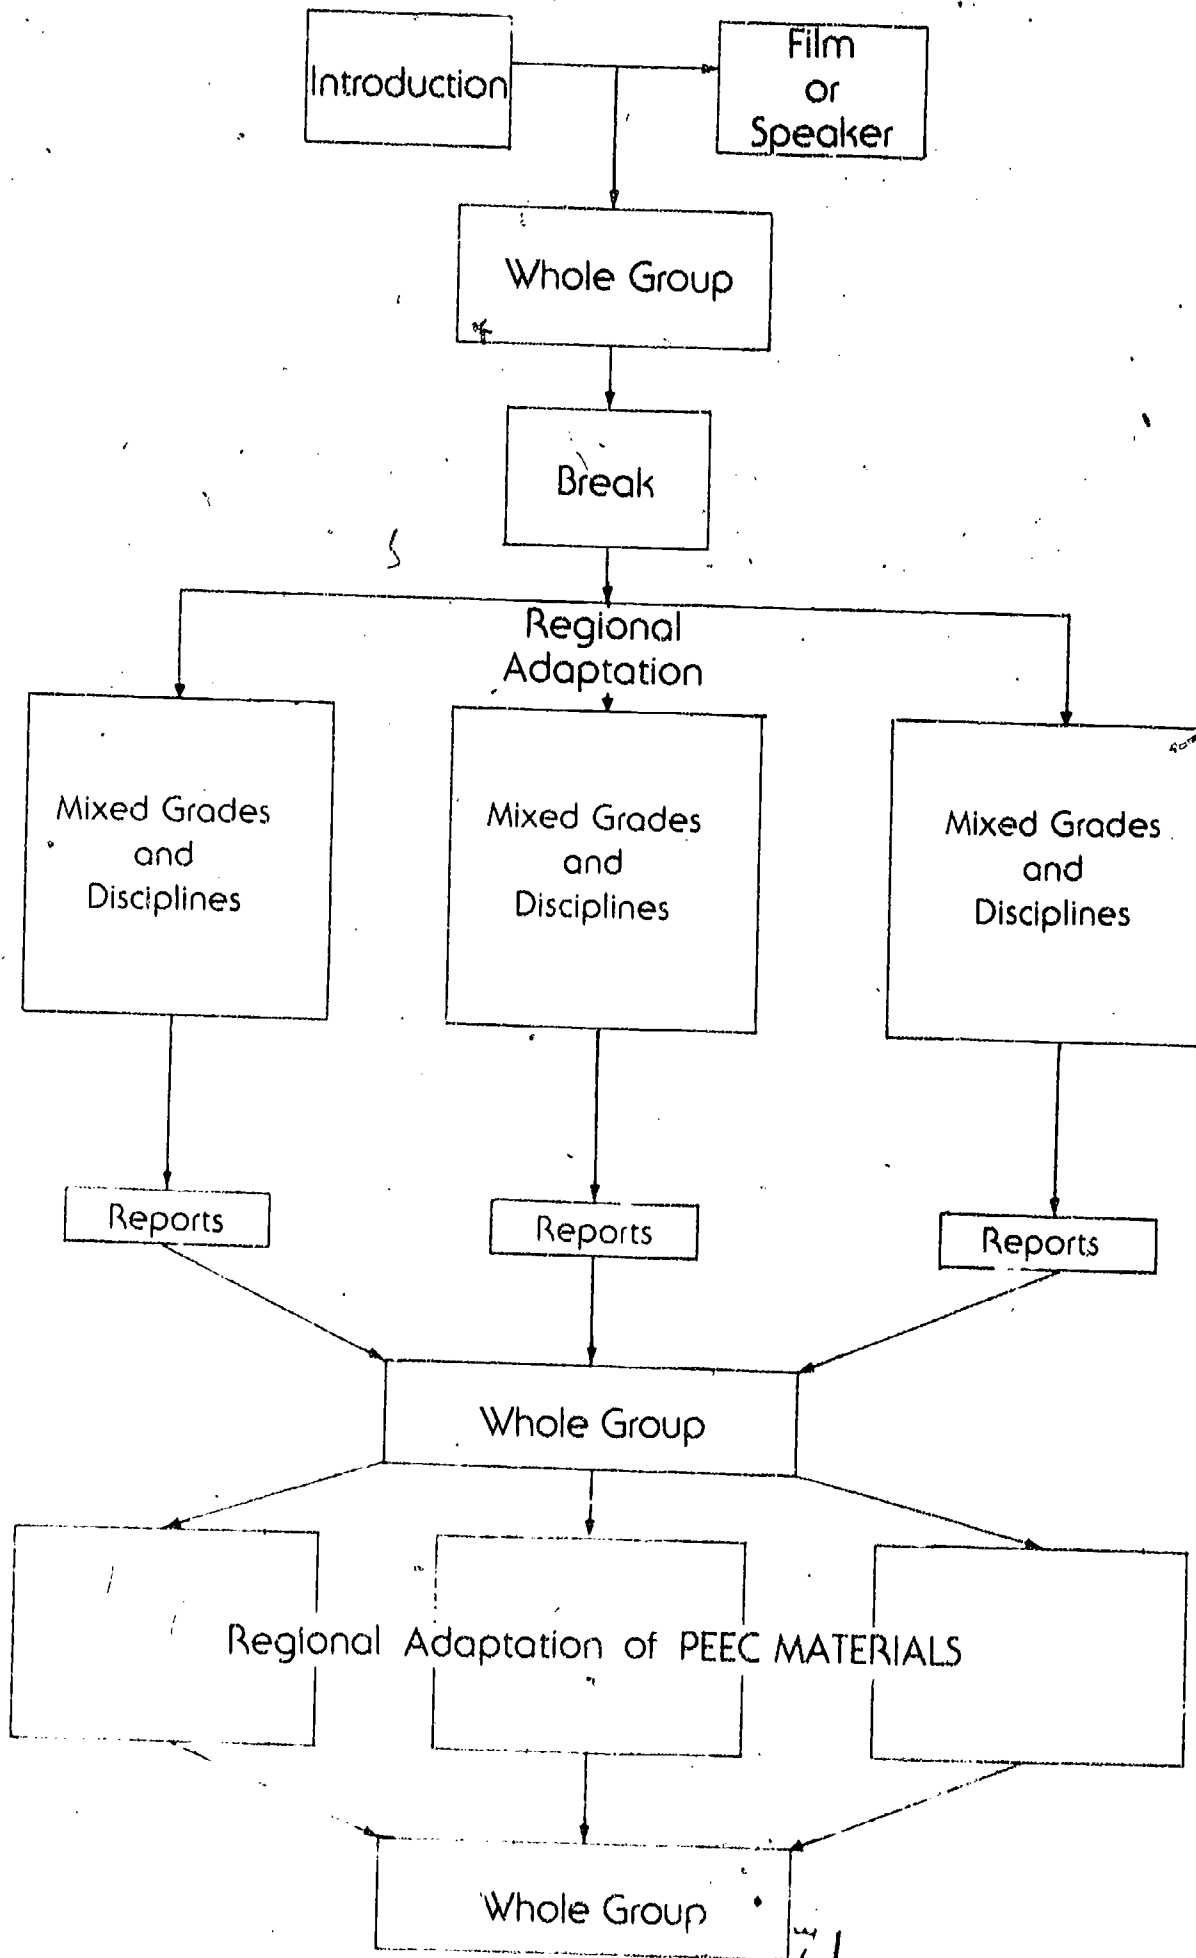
Introduction

Film or Speaker

Whole Group

Break

Regional Adaptation

Mixed Grades and Disciplines

Mixed Grades and Disciplines

Mixed Grades and Disciplines

Reports

Reports

Reports

Whole Group

Regional Adaptation of PEEC MATERIALS

Whole Group

71